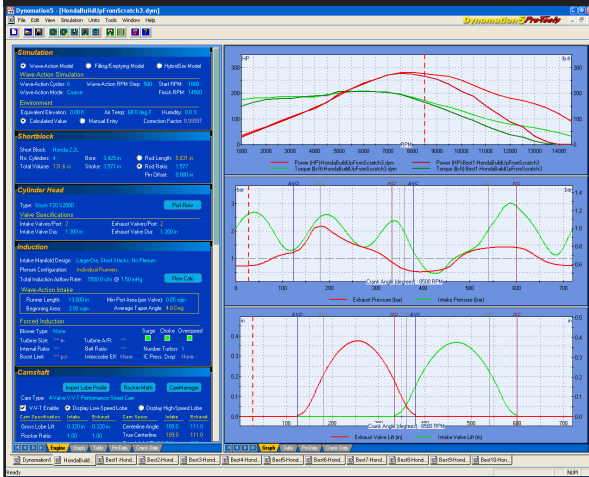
Dynomation5 - [HondaBuildUpFromScratch3.dym]

File Edit View Simulation Units Tools Window Help

Dynomation5 ProTools

Simulation

Wave-Action Model  Filling/Emptying Model  HybridSim Model

Wave-Action Simulation

Wave-Action Cycles: 6  Wave-Action RPM Step: 500  Start RPM: 1000

Wave-Action Mode: Classic  Finish RPM: 14500

Environment

Equivalent Elevation: 0 ft  Air Temp: 60.0 deg F  Humidity: 0.0 %

Calculated Value  Manual Entry  Correction Factor: 0.99997

Shortblock

Short Block: Honda 2.2L

No. Cylinders: 4  Bore: 3.425 in  Rod Length: 5.631 in

Total Volume: 131.6 ci  Stroke: 3.571 in  Rod Ratio: 1.577

Pin Offset: 0.000 in

Cylinder Head

Type: Stock F20 S2000  Port Flow

Valve Specifications

Intake Valves/Port: 2  Exhaust Valves/Port: 2

Intake Valve Dia: 1.380 in  Exhaust Valve Dia: 1.200 in

Induction

Intake Manifold Design: Large-Dia, Short Stacks, No Plenum

Plenum Configuration: Individual Runners

Total Induction Airflow Rate: 1500.0 cfm @ 1.50 inHg  Flow Calc

Wave-Action Intake

Runner Length: 13.000 in  Min Port Area (per Valve): 0.85 sqin

Beginning Area: 2.00 sqin  Average Taper Angle: 4.00 deg

Forced Induction

Blower Type: None

Surge  Choke  Overspeed

Turbine Size:  Turbine A/R:

Internal Ratio:  Belt Ratio:  Number Turbos: 1

Boost Limit:  psi  Intercooler Eff: None  IC Press. Drop: None

Camshaft

Import Lobe Profile  Rocker Math  CamManager

Cam Type: 4-Valve V-V-T Performance Street Cam

V-V-T Enable  Display Low-Speed Lobe  Display High-Speed Lobe

| Cam Specification | Intake | Exhaust | Cam Specs | Intake | Exhaust |
|---|---|---|---|---|---|
| Gross Lobe Lift | 0.320 in | 0.320 in | Centerline Angle | 109.0 | 111.0 |
| Rocker Ratio | 1.00 | 1.00 | True Centerline | 109.0 | 111.0 |

Engine  Graph  Table  ProDyno  Crank Data

HP  lb-ft

RPM

Power (HP) HondaBuildUpFromScratch3.dym  Power (HP) Best1-HondaBuildUpFromScratch3

Torque (lb-ft) HondaBuildUpFromScratch3.dym  Torque (lb-ft) Best1-HondaBuildUpFromScratch3

bar  AVO  IVO  EVC  IVC  EVO

Crank Angle (degrees) - 8500 RPM

Exhaust Pressure (bar)  Intake Pressure (bar)

in  AVO  IVO  EVC  IVC  EVO

Crank Angle (degrees) - 8500 RPM

Exhaust Valve Lift (in)  Intake Valve Lift (in)

Graph  Table  ProDyno  Crank Data

Dynomation1  HondaBuild...  Best1-Hond...  Best2-Hond...  Best3-Hond...  Best4-Hond...  Best5-Hond...  Best6-Hond...  Best7-Hond...  Best8-Hond...  Best9-Hond...  Best10-Hon...

Ready  NUM